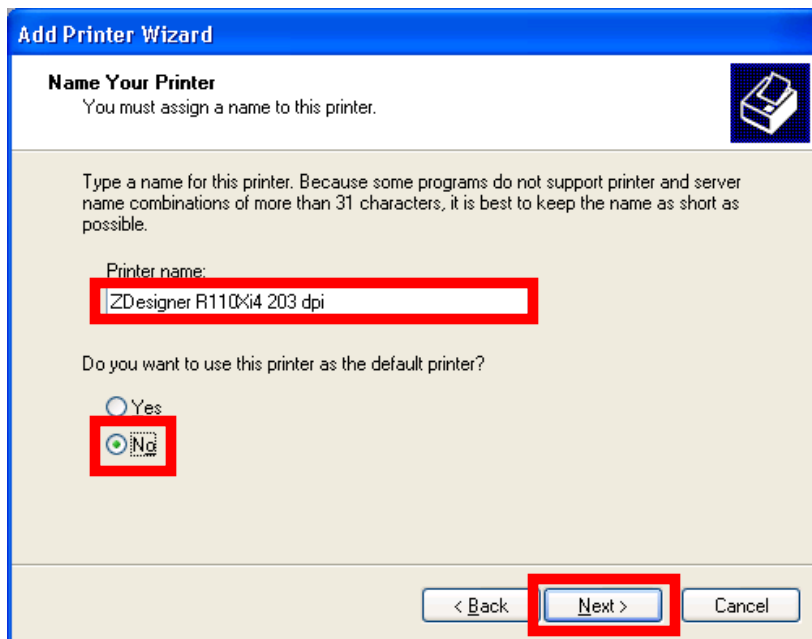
Add Printer Wizard

Name Your Printer
You must assign a name to this printer.

Type a name for this printer. Because some programs do not support printer and server name combinations of more than 31 characters, it is best to keep the name as short as possible.

Printer name:
ZDesigner R110Xi4 203 dpi

Do you want to use this printer as the default printer?

Yes
No

< Back
Next >
Cancel